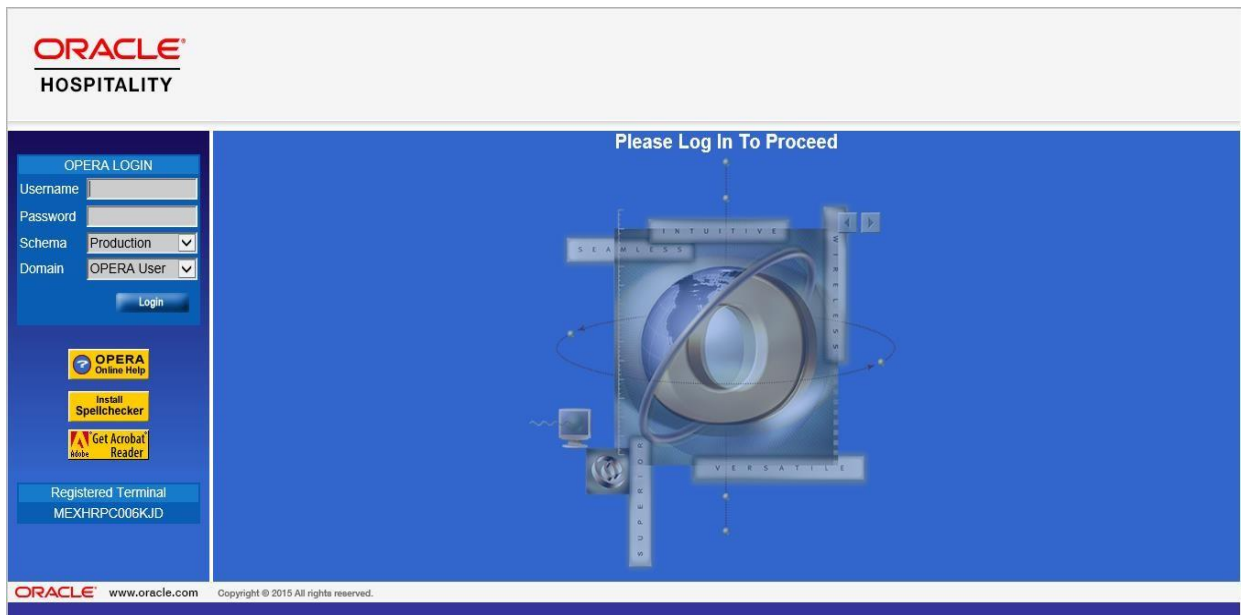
ORACLE
HOSPITALITY

OPERA LOGIN
Username
Password
Schema Production
Domain OPERA User
Login

OPERA Online Help
Install Spellchecker
Get Acrobat Reader

Registered Terminal
MEXHRPC006KJD

Please Log In To Proceed

INTUITIVE
SEAMLESS
WIRELESS
VERSATILE
SUPERIOR

ORACLE www.oracle.com Copyright © 2015 All rights reserved.